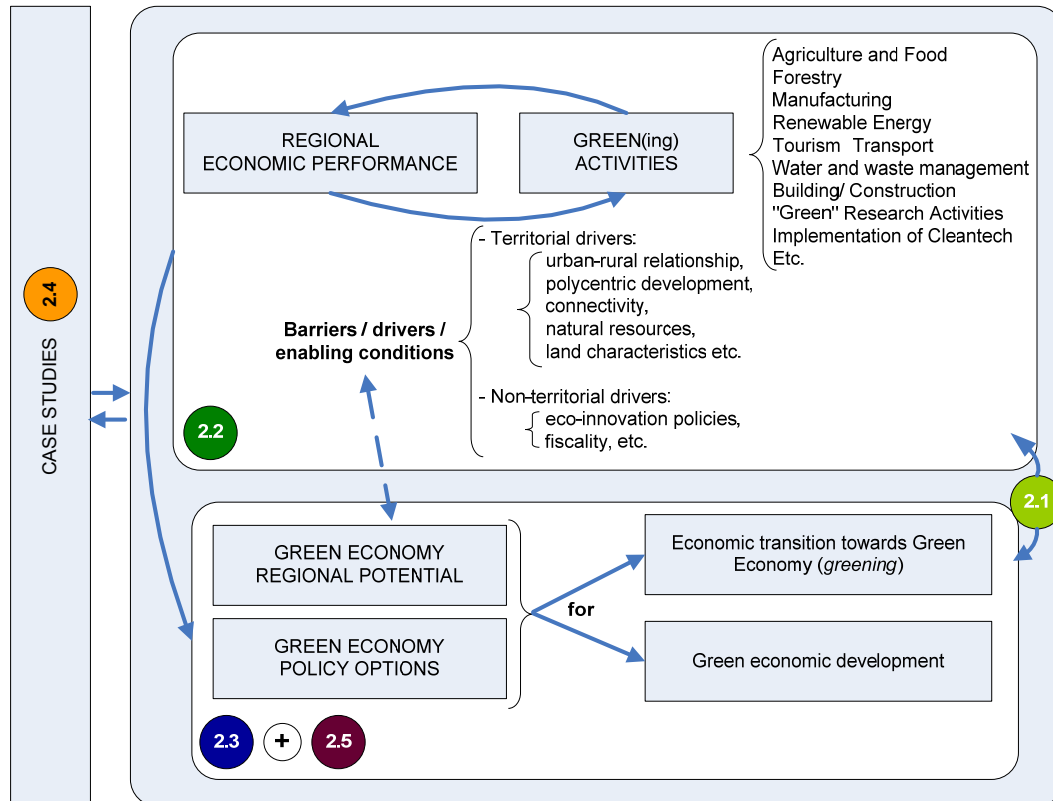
CASE STUDIES

2.4

REGIONAL ECONOMIC PERFORMANCE

GREEN(ing) ACTIVITIES

Agriculture and Food
Forestry
Manufacturing
Renewable Energy
Tourism Transport
Water and waste management
Building/ Construction
"Green" Research Activities
Implementation of Cleantech
Etc.

Barriers / drivers / enabling conditions

- Territorial drivers:
urban-rural relationship,
polycentric development,
connectivity,
natural resources,
land characteristics etc.

- Non-territorial drivers:
eco-innovation policies,
fiscality, etc.

2.2

2.1

GREEN ECONOMY REGIONAL POTENTIAL

GREEN ECONOMY POLICY OPTIONS

for

Economic transition towards Green Economy (*greening*)

Green economic development

2.3 + 2.5